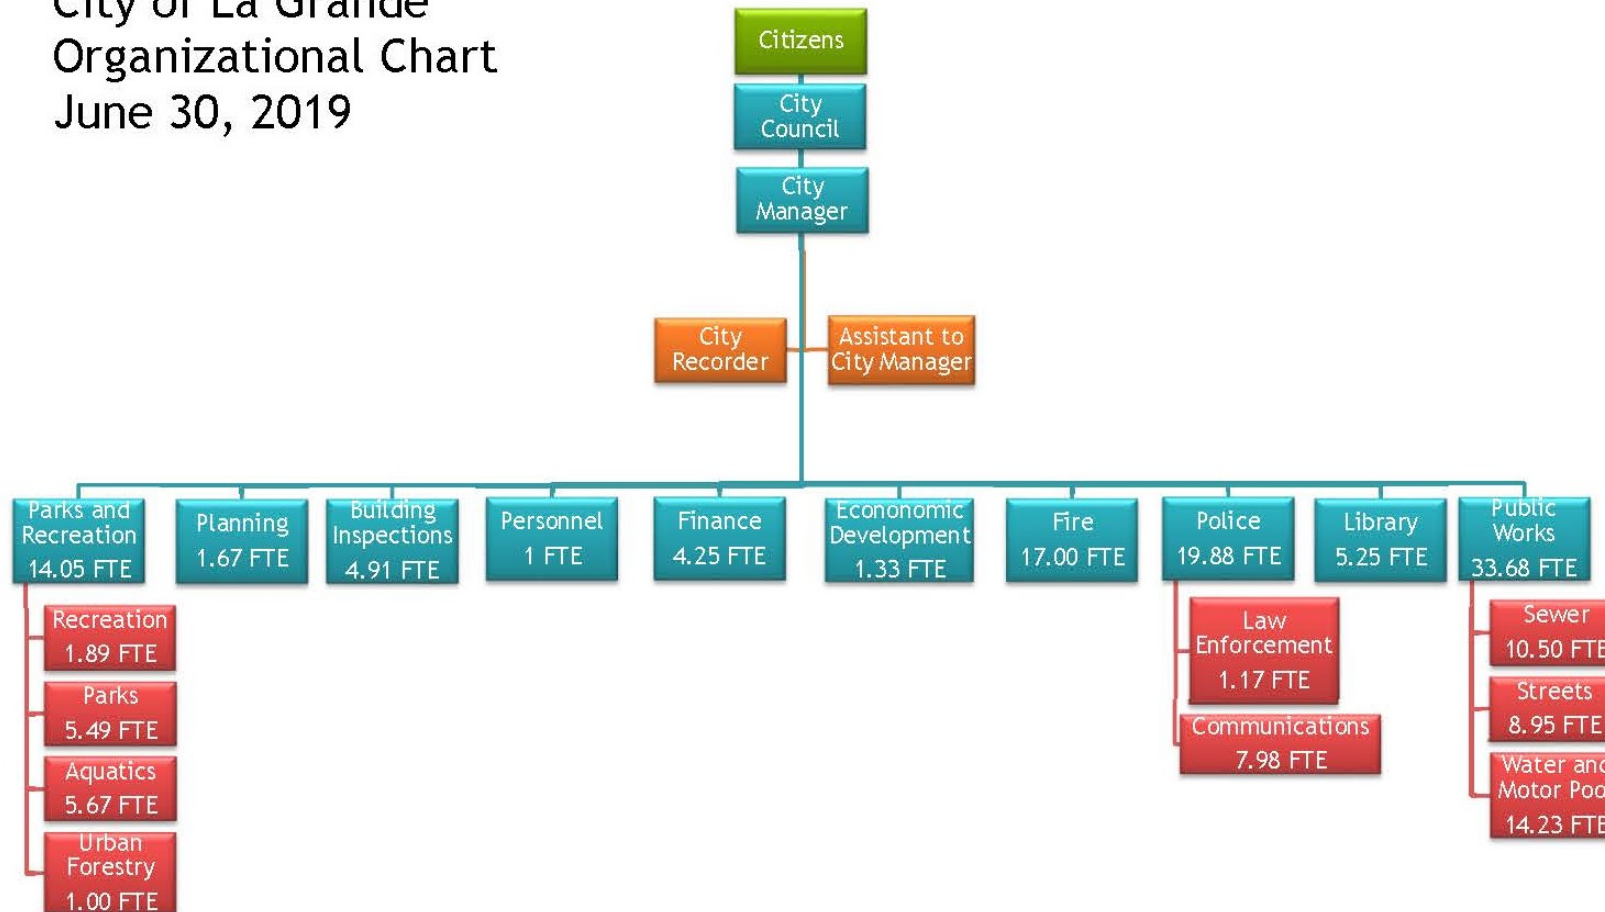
City of La Grande
Organizational Chart
June 30, 2019

Citizens

City Council

City Manager

City Recorder

Assistant to City Manager

Parks and Recreation 14.05 FTE

Recreation 1.89 FTE

Parks 5.49 FTE

Aquatics 5.67 FTE

Urban Forestry 1.00 FTE

Planning 1.67 FTE

Building Inspections 4.91 FTE

Personnel 1 FTE

Finance 4.25 FTE

Econonomic Development 1.33 FTE

Fire 17.00 FTE

Police 19.88 FTE

Law Enforcement 1.17 FTE

Communications 7.98 FTE

Library 5.25 FTE

Public Works 33.68 FTE

Sewer 10.50 FT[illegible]

Streets 8.95 FTE

Water an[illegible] Motor Poo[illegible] 14.23 FT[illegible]